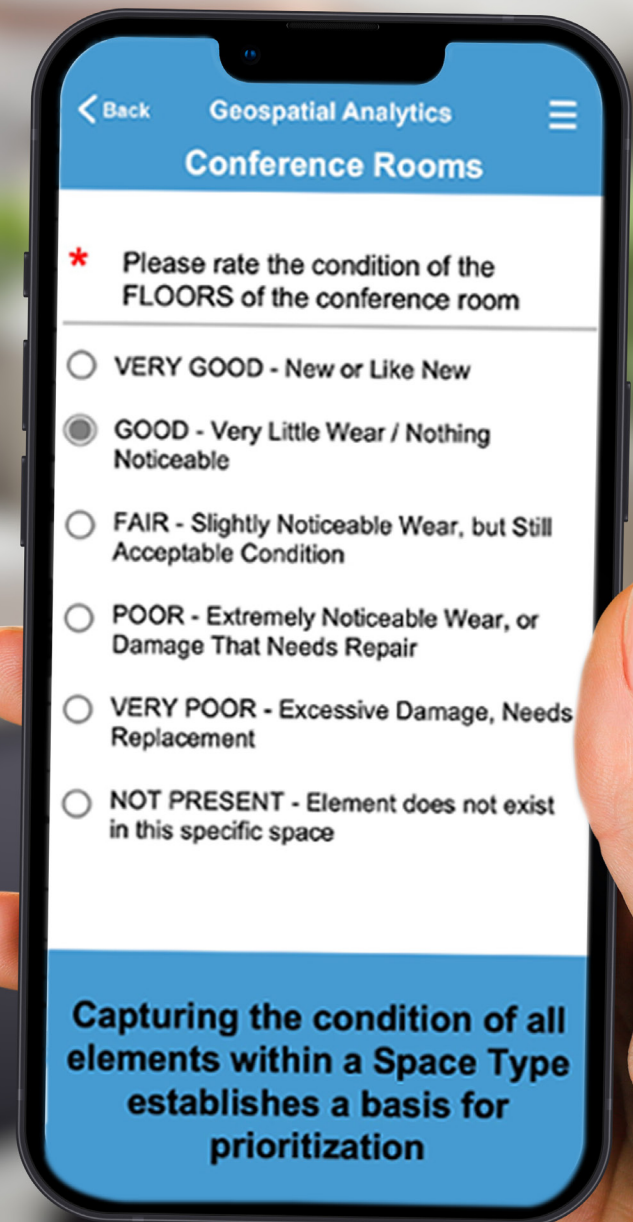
< Back Geospatial Analytics ☰

Conference Rooms

* Please rate the condition of the FLOORS of the conference room

VERY GOOD - New or Like New

GOOD - Very Little Wear / Nothing Noticeable

FAIR - Slightly Noticeable Wear, but Still Acceptable Condition

POOR - Extremely Noticeable Wear, or Damage That Needs Repair

VERY POOR - Excessive Damage, Needs Replacement

NOT PRESENT - Element does not exist in this specific space

Capturing the condition of all elements within a Space Type establishes a basis for prioritization